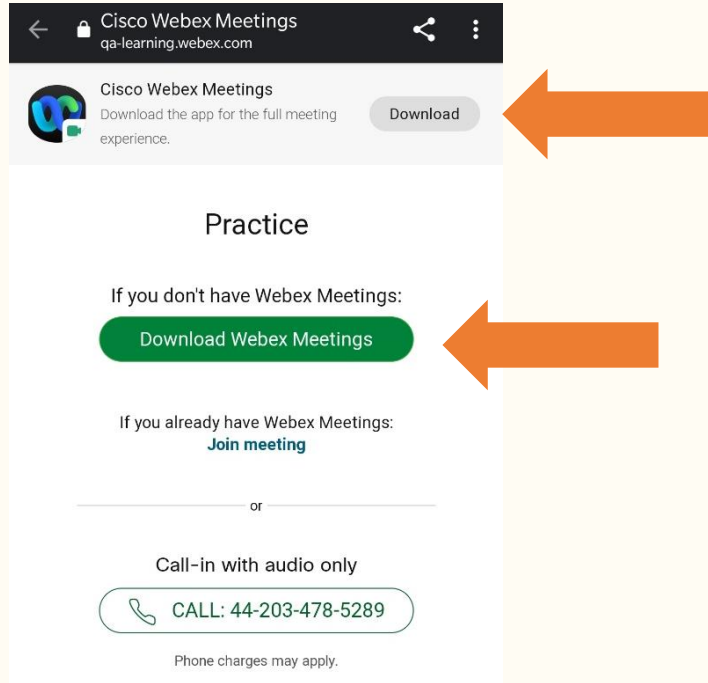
Cisco Webex Meetings
qa-learning.webex.com

Cisco Webex Meetings
Download the app for the full meeting experience.

Download

Practice

If you don't have Webex Meetings:

Download Webex Meetings

If you already have Webex Meetings:
Join meeting

or

Call-in with audio only

CALL: 44-203-478-5289

Phone charges may apply.